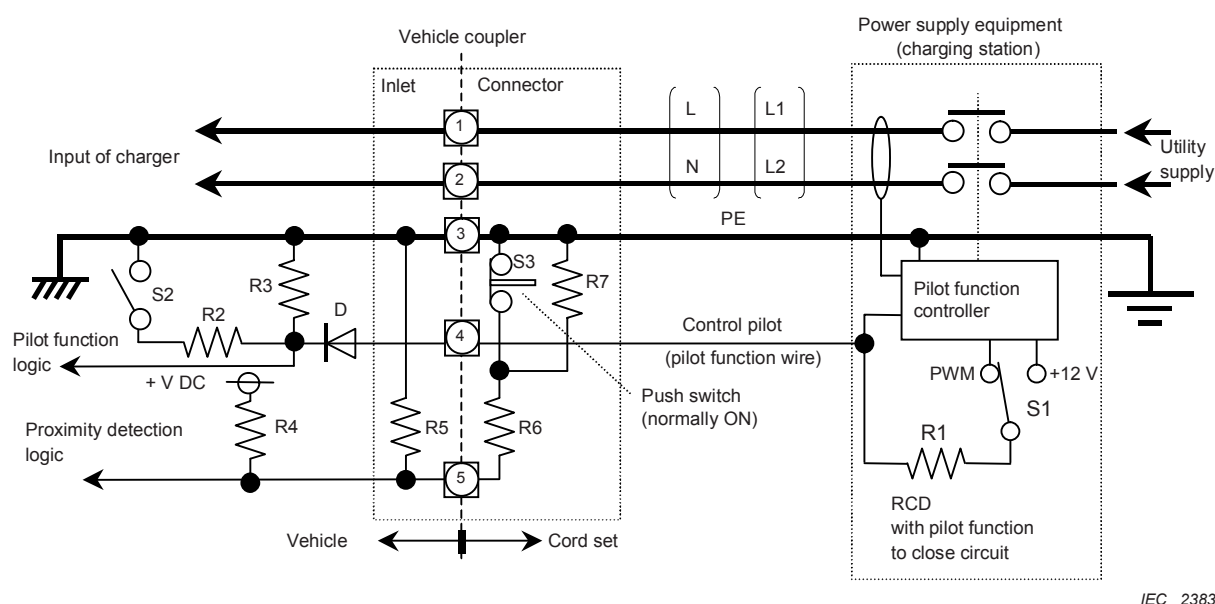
Vehicle coupler

Power supply equipment (charging station)

Inlet

Connector

L

L1

N

L2

1

2

3

4

5

Input of charger

Utility supply

PE

S2

R3

S3

R7

Pilot function controller

R2

D

Pilot function logic

Control pilot

(pilot function wire)

+ V DC

PWM

+12 V

S1

R4

R5

R6

Push switch (normally ON)

Proximity detection logic

R1

RCD with pilot function to close circuit

Vehicle

Cord set

IEC 2383